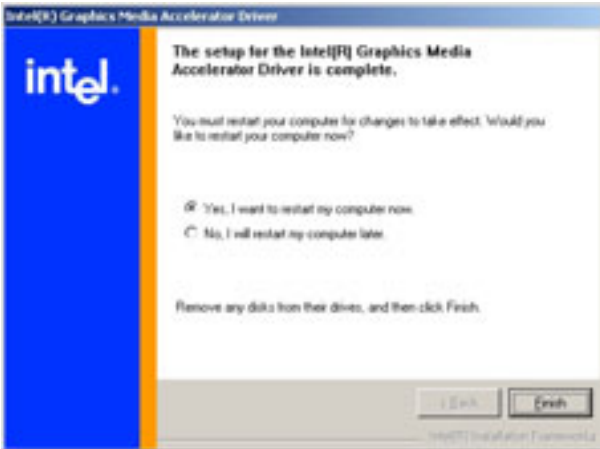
Intel(R) Graphics Media Accelerator Driver

intel.

The setup for the Intel(R) Graphics Media Accelerator Driver is complete.

You must restart your computer for changes to take effect. Would you like to restart your computer now?

Yes, I want to restart my computer now.

No, I will restart my computer later.

Remove any disks from their drives, and then click Finish.

< Back

Finish

Intel(R) Installation Frameworks